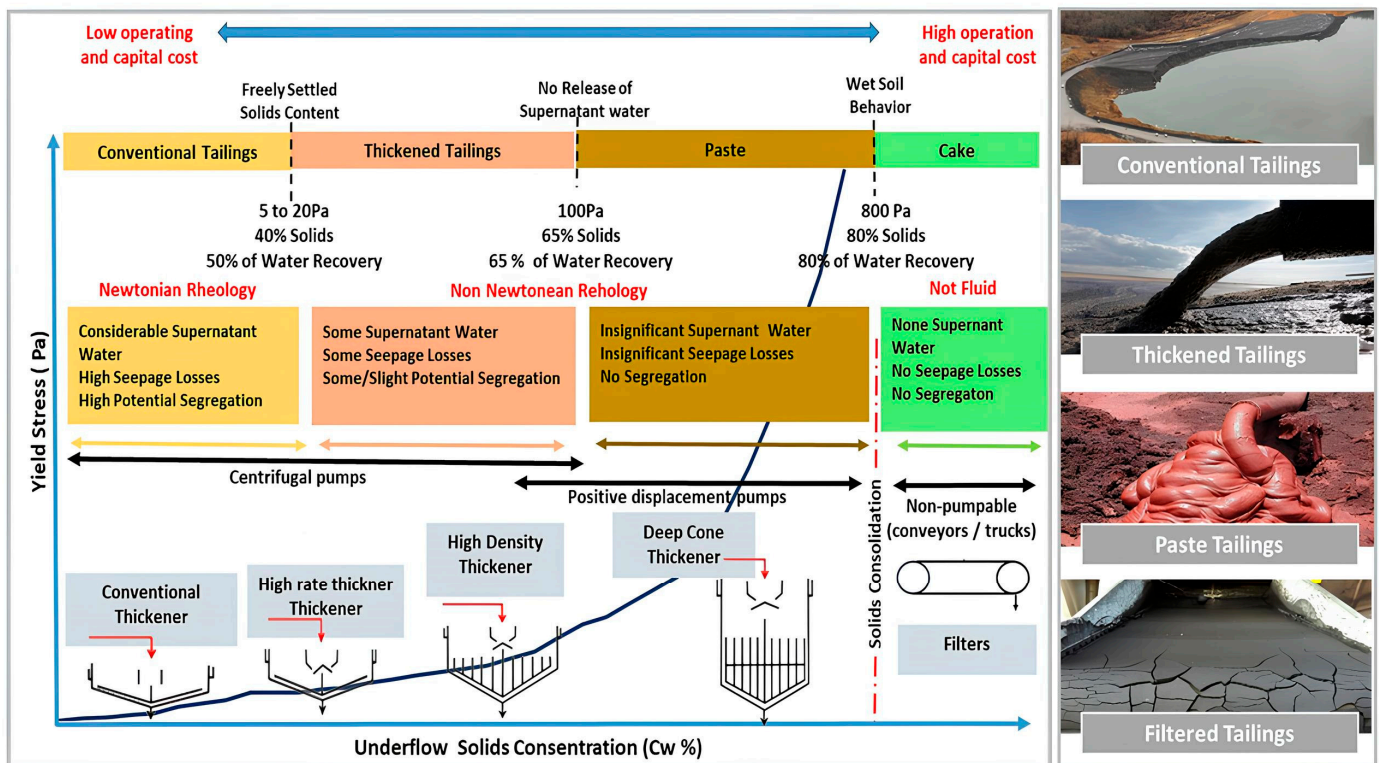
Low operating and capital cost

High operation and capital cost

Freely Settled Solids Content

No Release of Supernatant water

Wet Soil Behavior

Conventional Tailings

Thickened Tailings

Paste

Cake

5 to 20Pa
40% Solids
50% of Water Recovery

100Pa
65% Solids
65 % of Water Recovery

800 Pa
80% Solids
80% of Water Recovery

Newtonian Rheology

Non Newtonean Rehology

Not Fluid

Considerable Supernatant Water
High Seepage Losses
High Potential Segregation

Some Supernatant Water
Some Seepage Losses
Some/Slight Potential Segregation

Insignificant Supernant Water
Insignificant Seepage Losses
No Segregation

None Supernant Water
No Seepage Losses
No Segregaton

Centrifugal pumps

Positive displacement pumps

Non-pumpable (conveyors / trucks)

Solids Consolidation

Yield Stress ( Pa)

Conventional Thickener

High rate thickner Thickener

High Density Thickener

Deep Cone Thickener

Filters

Underflow Solids Consentration (Cw %)

Conventional Tailings

Thickened Tailings

Paste Tailings

Filtered Tailings